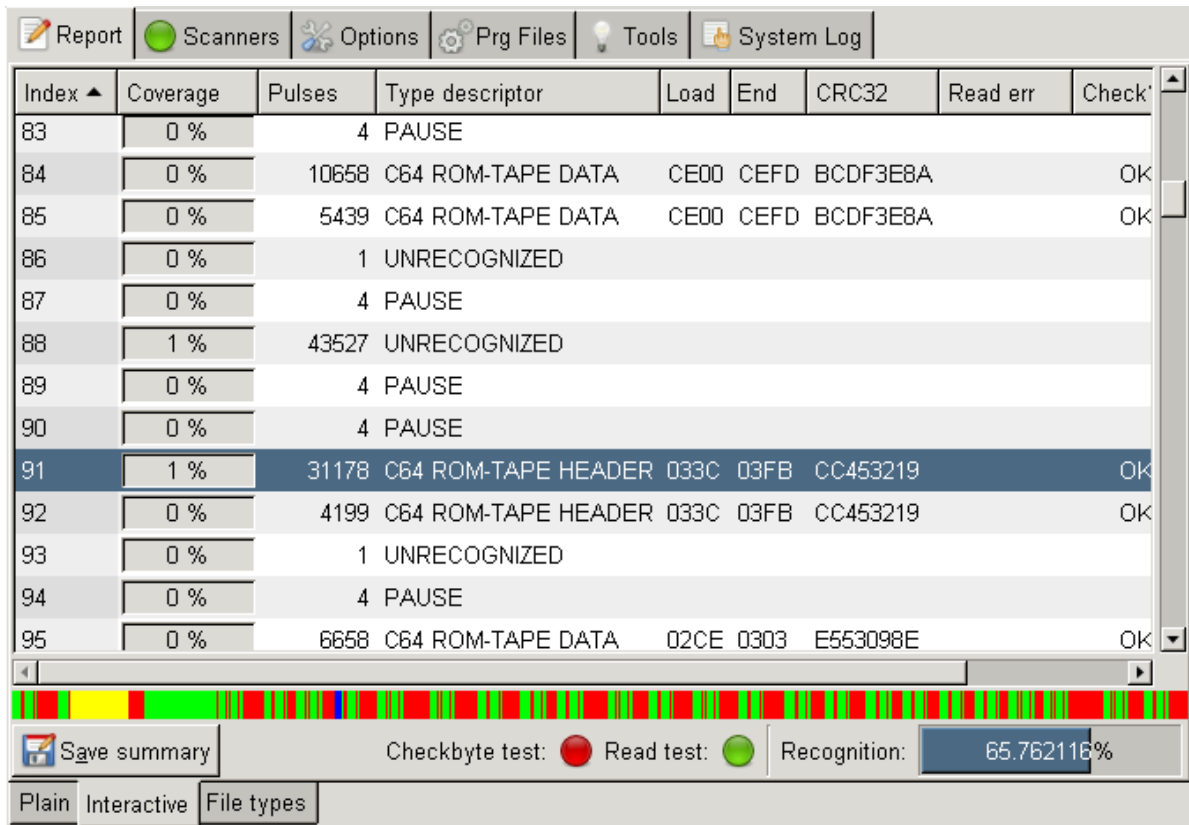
Report | Scanners | Options | Prg Files | Tools | System Log

| Index ▲ | Coverage | Pulses | Type descriptor | Load | End | CRC32 | Read err | Check' |
|---|---|---|---|---|---|---|---|---|
| 83 | 0 % | 4 | PAUSE | | | | | |
| 84 | 0 % | 10658 | C64 ROM-TAPE DATA | CE00 | CEFD | BCDF3E8A | | OK |
| 85 | 0 % | 5439 | C64 ROM-TAPE DATA | CE00 | CEFD | BCDF3E8A | | OK |
| 86 | 0 % | 1 | UNRECOGNIZED | | | | | |
| 87 | 0 % | 4 | PAUSE | | | | | |
| 88 | 1 % | 43527 | UNRECOGNIZED | | | | | |
| 89 | 0 % | 4 | PAUSE | | | | | |
| 90 | 0 % | 4 | PAUSE | | | | | |
| 91 | 1 % | 31178 | C64 ROM-TAPE HEADER | 033C | 03FB | CC453219 | | OK |
| 92 | 0 % | 4199 | C64 ROM-TAPE HEADER | 033C | 03FB | CC453219 | | OK |
| 93 | 0 % | 1 | UNRECOGNIZED | | | | | |
| 94 | 0 % | 4 | PAUSE | | | | | |
| 95 | 0 % | 6658 | C64 ROM-TAPE DATA | 02CE | 0303 | E553098E | | OK |

Save summary   Checkbyte test:   Read test:   Recognition: 65.762116%

Plain | Interactive | File types